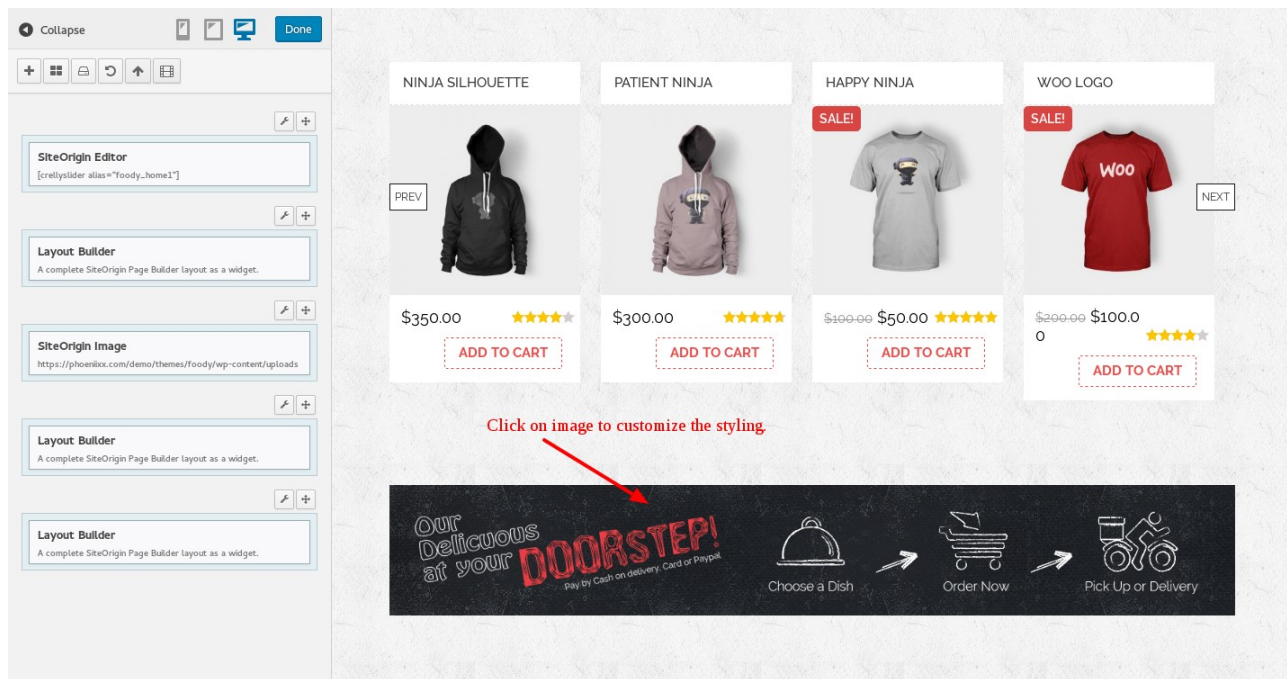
Collapse

Done

SiteOrigin Editor
[crellyslider alias="foody_home1"]

Layout Builder
A complete SiteOrigin Page Builder layout as a widget.

SiteOrigin Image
https://phoenixx.com/demo/themes/foody/wp-content/uploads

Layout Builder
A complete SiteOrigin Page Builder layout as a widget.

Layout Builder
A complete SiteOrigin Page Builder layout as a widget.

NINJA SILHOUETTE

PATIENT NINJA

HAPPY NINJA

WOO LOGO

SALE!

SALE!

PREV

NEXT

Woo

$350.00

ADD TO CART

$300.00

ADD TO CART

~~$100.00~~ $50.00

ADD TO CART

~~$200.00~~ $100.00

ADD TO CART

Click on image to customize the styling.

Our Delicious at your DOORSTEP!

Pay by Cash on delivery, Card or Paypal

Choose a Dish

Order Now

Pick Up or Delivery